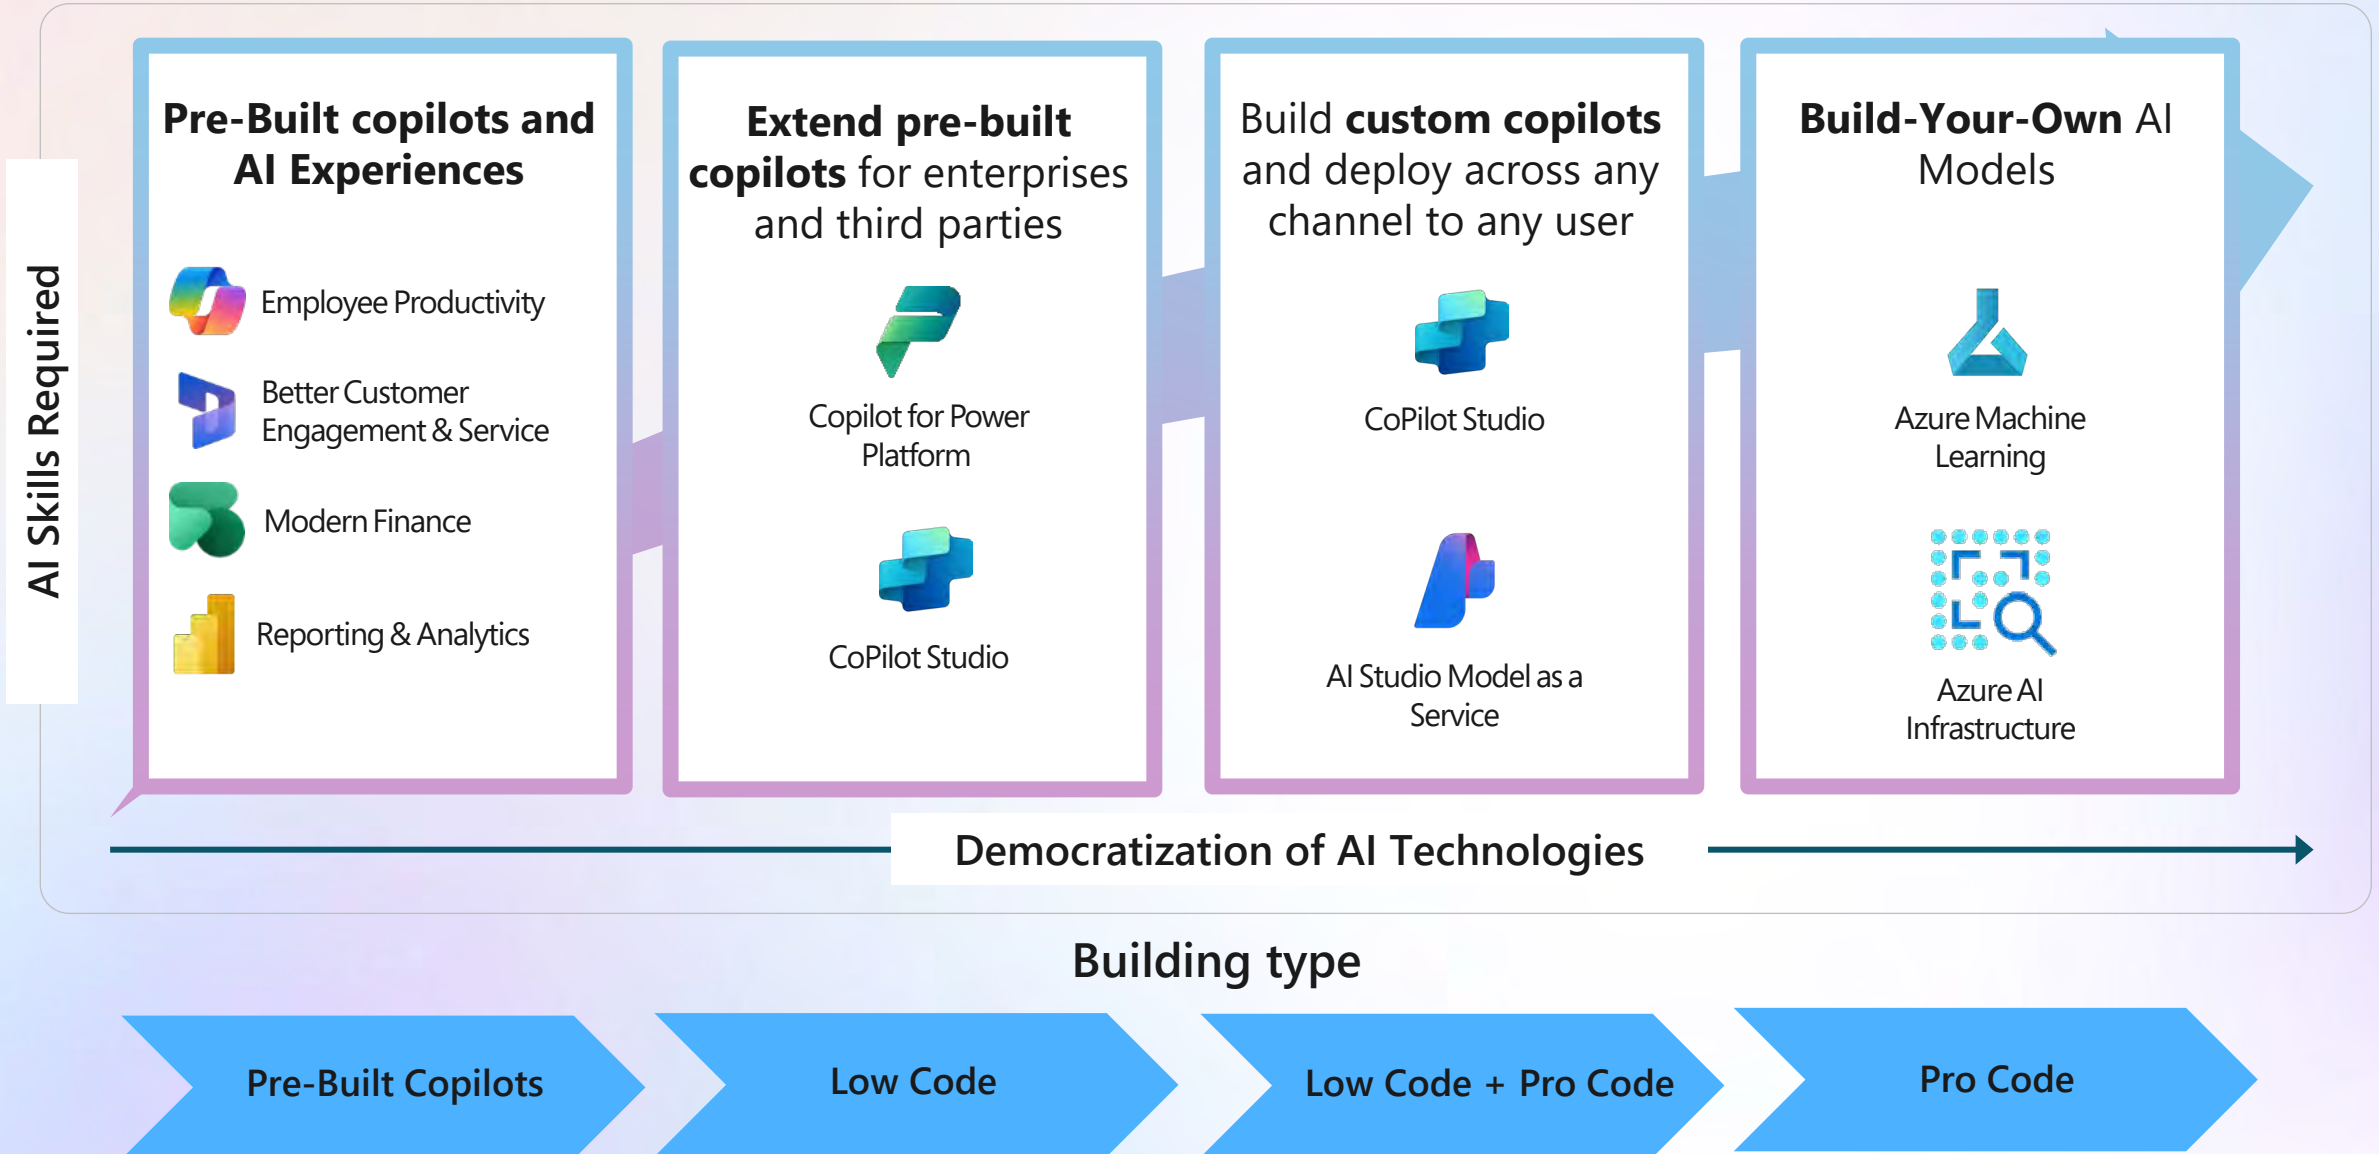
AI Skills Required

Pre-Built copilots and AI Experiences

Employee Productivity

Better Customer Engagement & Service

Modern Finance

Reporting & Analytics

Extend pre-built copilots for enterprises and third parties

Copilot for Power Platform

CoPilot Studio

Build custom copilots and deploy across any channel to any user

CoPilot Studio

AI Studio Model as a Service

Build-Your-Own AI Models

Azure Machine Learning

Azure AI Infrastructure

Democratization of AI Technologies

Building type

Pre-Built Copilots

Low Code

Low Code + Pro Code

Pro Code